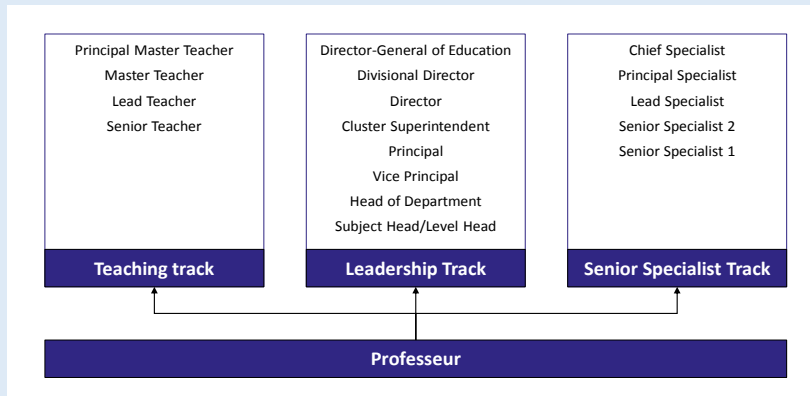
Principal Master Teacher
Master Teacher
Lead Teacher
Senior Teacher

Teaching track

Director-General of Education
Divisional Director
Director
Cluster Superintendent
Principal
Vice Principal
Head of Department
Subject Head/Level Head

Leadership Track

Chief Specialist
Principal Specialist
Lead Specialist
Senior Specialist 2
Senior Specialist 1

Senior Specialist Track

Professeur